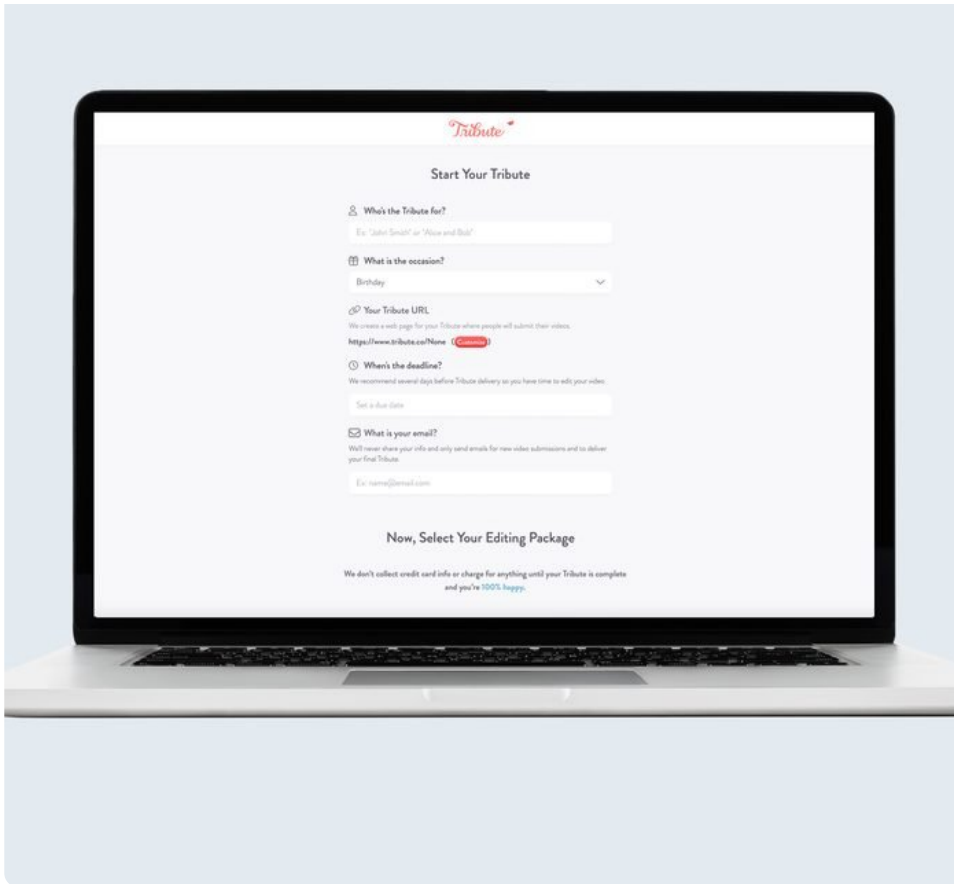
Tribute

Start Your Tribute

Who's the Tribute for?

Ex: "John Smith" or "Alice and Bob"

What is the occasion?

Birthday

Your Tribute URL

We create a web page for your Tribute where people will submit their videos.

https://www.tribute.co/None (Customize)

When's the deadline?

We recommend several days before Tribute delivery so you have time to edit your video.

Set a due date

What is your email?

We'll never share your info and only send emails for new video submissions and to deliver your final Tribute.

Ex: name@email.com

Now, Select Your Editing Package

We don't collect credit card info or charge for anything until your Tribute is complete and you're 100% happy.